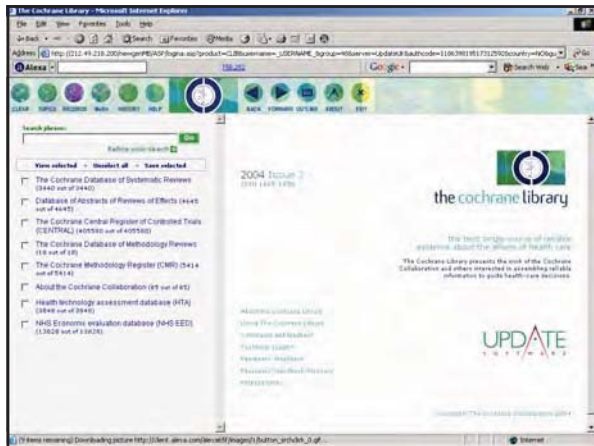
The Cochrane Library - Microsoft Internet Explorer

File Edit View Favorites Tools Help

Back Search Favorites Media

Address http://212.49.218.200/newgenMB/ASP/logina.asp?product=CLIB&username=_USERNAME_&group=NS&server=UpdateAuth&authcode=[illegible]

Alexa

Google Search Web

CLEAR TOPICS RECORDS NOTES HISTORY HELP

BACK FORWARD OUTLINE ABOUT EXIT

Search phrase:

Go

Refine your search

View selected · Unselect all · Save selected

The Cochrane Database of Systematic Reviews (2440 out of 2440)

Database of Abstracts of Reviews of Effects (4645 out of 4645)

The Cochrane Central Register of Controlled Trials (CENTRAL) (405580 out of 405580)

The Cochrane Database of Methodology Reviews (15 out of 15)

The Cochrane Methodology Register (CMR) (5414 out of 5414)

About the Cochrane Collaboration (85 out of 85)

Health technology assessment database (HTA) (3848 out of 3848)

NHS Economic evaluation database (NHS EED) (13628 out of 13628)

2004 Issue 2

ISSN 1465-1858

the cochrane library

the best single source of reliable evidence about the effects of health care

The Cochrane Library presents the work of the Cochrane Collaboration and others interested in assembling reliable information to guide health-care decisions

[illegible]

UPDATE SOFTWARE

Copyright The Cochrane Collaboration 2004

(9 items remaining) Downloading picture http://client.alexa.com/iexalexa/images/t_button_srchdrh_0.gif...

Internet